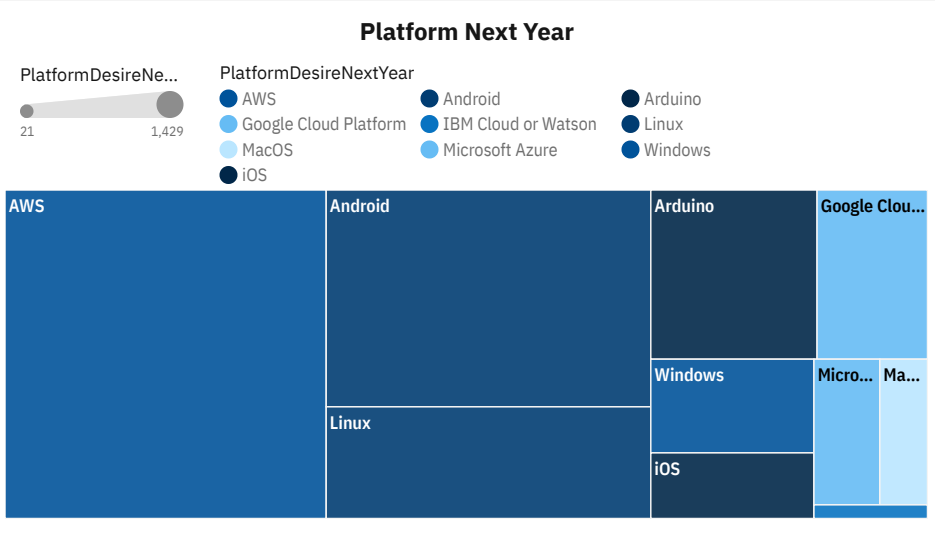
Platform Next Year

PlatformDesireNe...
21
1,429

PlatformDesireNextYear
AWS
Google Cloud Platform
MacOS
iOS
Android
IBM Cloud or Watson
Microsoft Azure
Arduino
Linux
Windows

AWS
Android
Linux
Arduino
Windows
iOS
Google Clou...
Micro...
Ma...